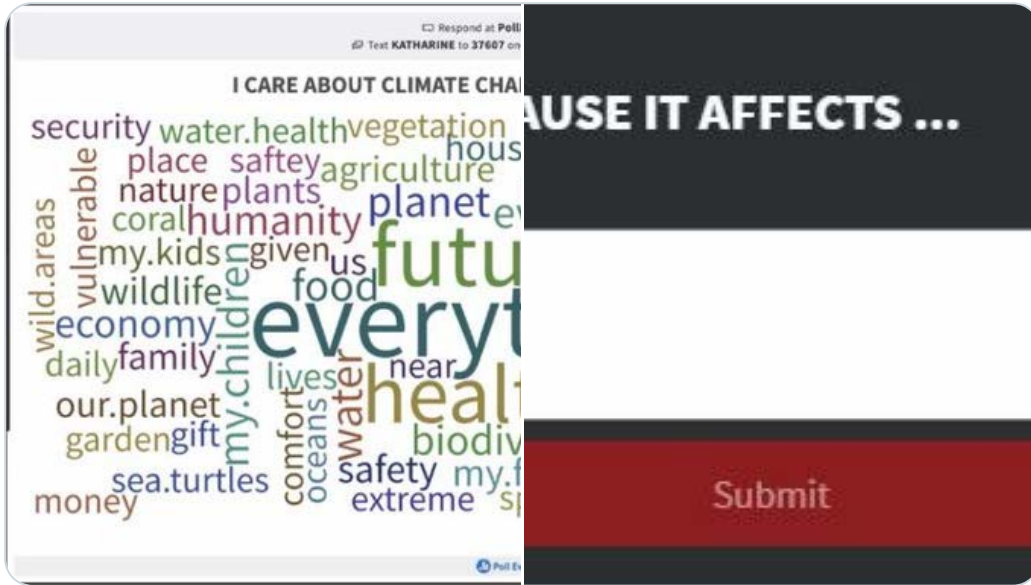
Respond at Poll

Text KATHARINE to 37607 on

I CARE ABOUT CLIMATE CHA

security water.health vegetation hous place saftey agriculture nature plants planet ev coral humanity my.kids given us futu wild.areas vulnerable wildlife food economy everyt daily family my.children near lives healt our.planet comfort water garden gift oceans biodiv sea.turtles safety my.f money extreme sp

Poll Ev

AUSE IT AFFECTS ...

Submit